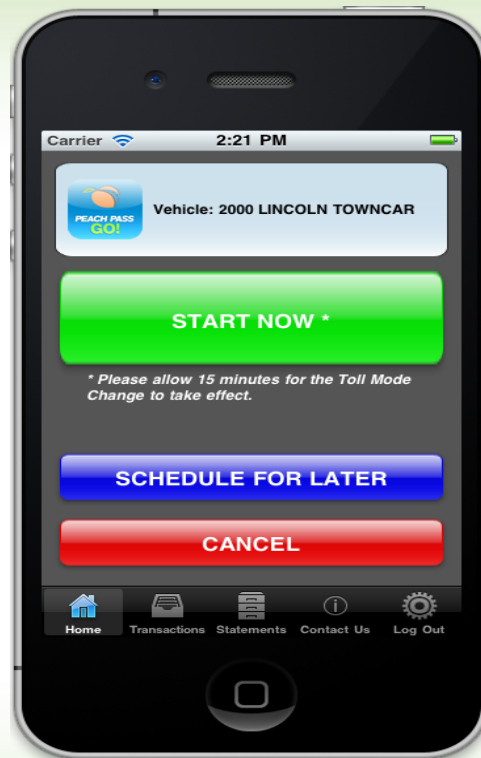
Carrier 2:21 PM

PEACH PASS GO!

Vehicle: 2000 LINCOLN TOWNCAR

START NOW *

* Please allow 15 minutes for the Toll Mode Change to take effect.

SCHEDULE FOR LATER

CANCEL

Home Transactions Statements Contact Us Log Out